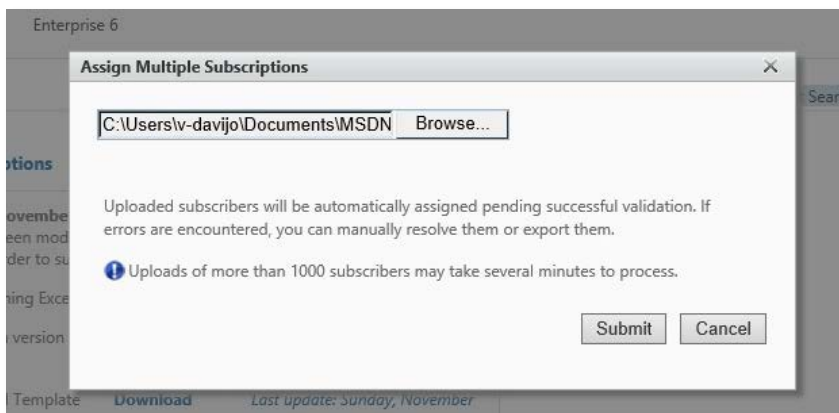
Enterprise 6

Assign Multiple Subscriptions

×

C:\Users\v-davijo\Documents\MSDN Browse...

Uploaded subscribers will be automatically assigned pending successful validation. If errors are encountered, you can manually resolve them or export them.

Uploads of more than 1000 subscribers may take several minutes to process.

Submit Cancel

ptions

Novembe

een mod

der to su

ning Exce

version

Sear

Template Download Last update: Sunday, November